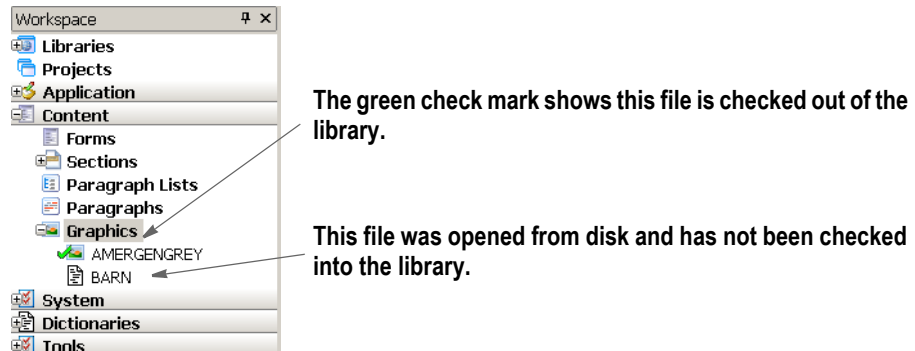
Workspace
Libraries
Projects
Application
Content
Forms
Sections
Paragraph Lists
Paragraphs
Graphics
AMERGENGREY
BARN
System
Dictionaries
Tools

The green check mark shows this file is checked out of the library.

This file was opened from disk and has not been checked into the library.